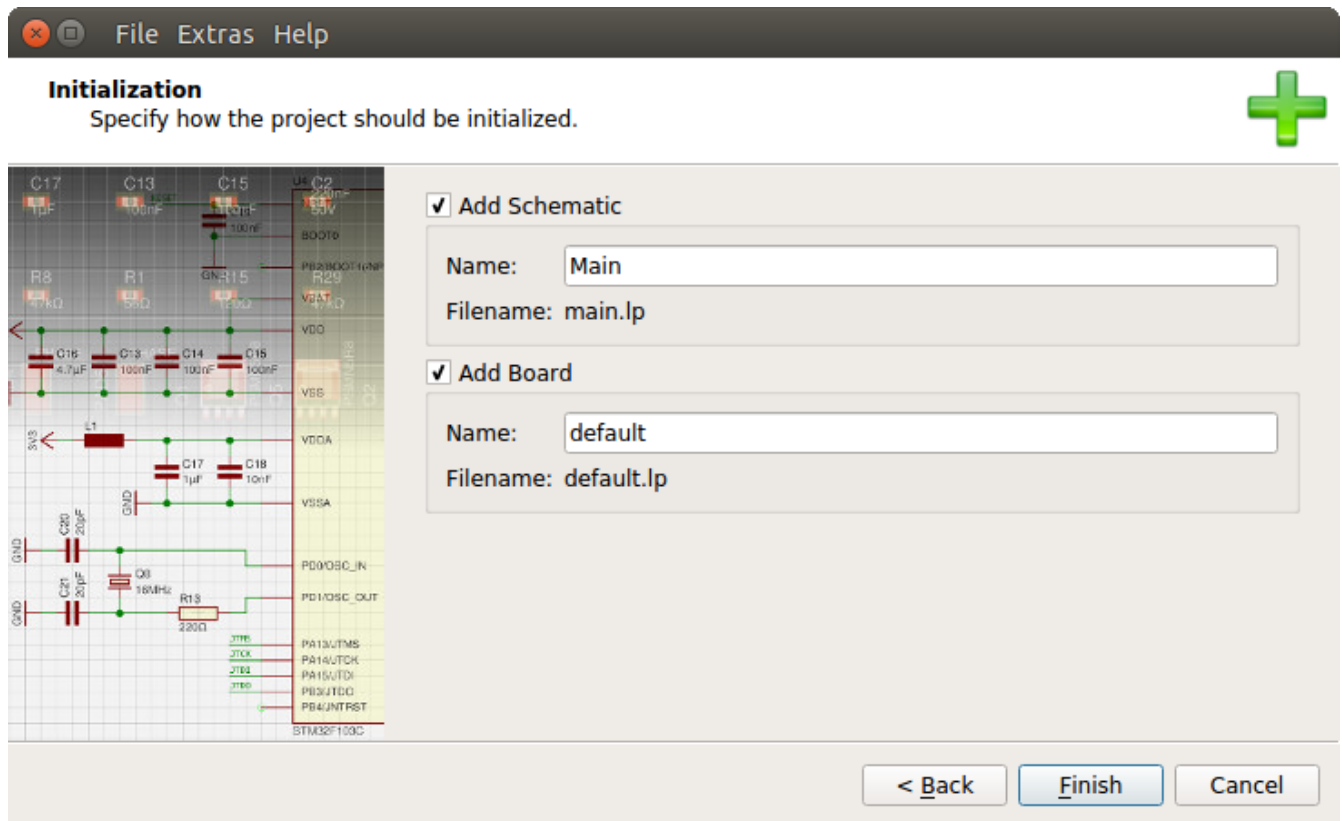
File Extras Help

Initialization
Specify how the project should be initialized.

C17 C13 C15 U4 C2
1µF 100nF 100nF 50V
BOOT0
PB2/BOOT1/NP
R8 R1 R15 R29
47kΩ 5kΩ VBAT 47kΩ
VDD
C16 C13 C14 C15
4.7µF 100nF 100nF 100nF
VSS
3V3 L1
VDDA
C17 C18
1µF 10nF
GND
VSSA
GND C20 20pF
PD0/OSC_IN
Q8 16MHz
GND C21 20pF R13 220Ω
PD1/OSC_OUT
PA13/JTMS
PA14/JTCK
PA15/JTDI
PB3/JTDO
PB4/JNTRST
STM32F103C

✔ Add Schematic
Name: Main
Filename: main.lp

✔ Add Board
Name: default
Filename: default.lp

< Back Finish Cancel